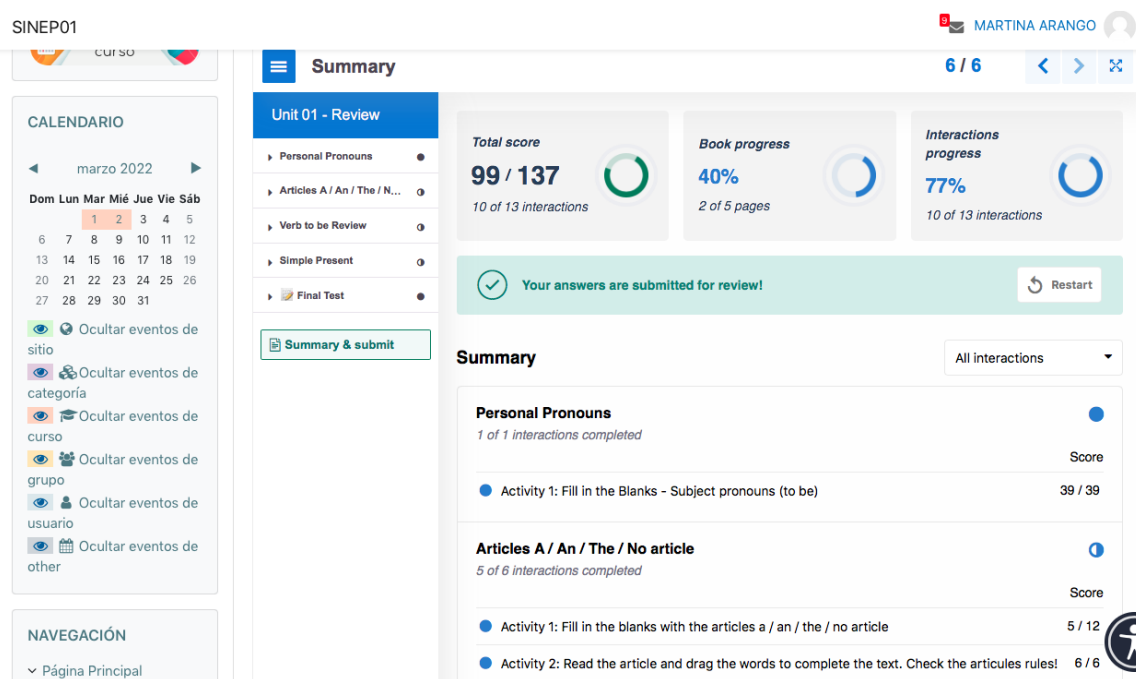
SINEP01

9 MARTINA ARANGO

curso

CALENDARIO

◄ marzo 2022 ►

| Dom | Lun | Mar | Mié | Jue | Vie | Sáb |
|---|---|---|---|---|---|---|
| | | 1 | 2 | 3 | 4 | 5 |
| 6 | 7 | 8 | 9 | 10 | 11 | 12 |
| 13 | 14 | 15 | 16 | 17 | 18 | 19 |
| 20 | 21 | 22 | 23 | 24 | 25 | 26 |
| 27 | 28 | 29 | 30 | 31 | | |

Ocultar eventos de sitio
Ocultar eventos de categoría
Ocultar eventos de curso
Ocultar eventos de grupo
Ocultar eventos de usuario
Ocultar eventos de other

NAVEGACIÓN

Página Principal

Summary

6 / 6

Unit 01 - Review

Personal Pronouns
Articles A / An / The / N...
Verb to be Review
Simple Present
Final Test

Summary & submit

Total score
99 / 137
10 of 13 interactions

Book progress
40%
2 of 5 pages

Interactions progress
77%
10 of 13 interactions

Your answers are submitted for review!

Restart

Summary

All interactions

Personal Pronouns
1 of 1 interactions completed

Score

Activity 1: Fill in the Blanks - Subject pronouns (to be) 39 / 39

Articles A / An / The / No article
5 of 6 interactions completed

Score

Activity 1: Fill in the blanks with the articles a / an / the / no article 5 / 12

Activity 2: Read the article and drag the words to complete the text. Check the articules rules! 6 / 6